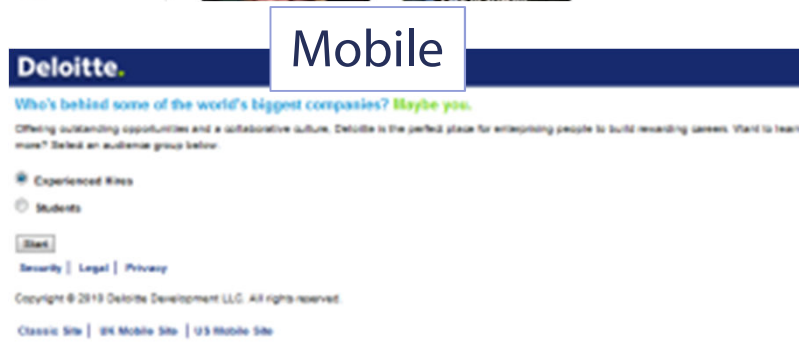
Mobile

Deloitte.

Who's behind some of the world's biggest companies? Maybe you.

Offering outstanding opportunities and a collaborative culture, Deloitte is the perfect place for enterprising people to build rewarding careers. Want to learn more? Select an audience group below.

Experienced Hires

Students

Start

Security | Legal | Privacy

Copyright © 2010 Deloitte Development LLC. All rights reserved.

Classic Site | UK Mobile Site | US Mobile Site